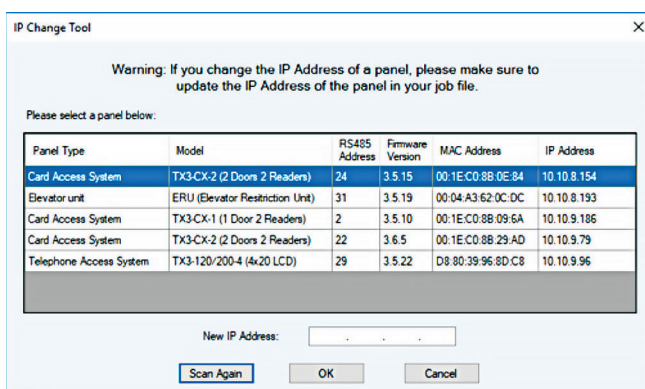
IP Change Tool

×

Warning: If you change the IP Address of a panel, please make sure to update the IP Address of the panel in your job file.

Please select a panel below:

| Panel Type | Model | RS485 Address | Firmware Version | MAC Address | IP Address |
|---|---|---|---|---|---|
| Card Access System | TX3-CX-2 (2 Doors 2 Readers) | 24 | 3.5.15 | 00:1E:C0:8B:0E:84 | 10.10.8.154 |
| Elevator unit | ERU (Elevator Resitriction Unit) | 31 | 3.5.19 | 00:04:A3:62:0C:DC | 10.10.8.193 |
| Card Access System | TX3-CX-1 (1 Door 2 Readers) | 2 | 3.5.10 | 00:1E:C0:8B:09:6A | 10.10.9.186 |
| Card Access System | TX3-CX-2 (2 Doors 2 Readers) | 22 | 3.6.5 | 00:1E:C0:8B:29:AD | 10.10.9.79 |
| Telephone Access System | TX3-120/200-4 (4x20 LCD) | 29 | 3.5.22 | D8:80:39:96:8D:C8 | 10.10.9.96 |

New IP Address: . . .

Scan Again

OK

Cancel